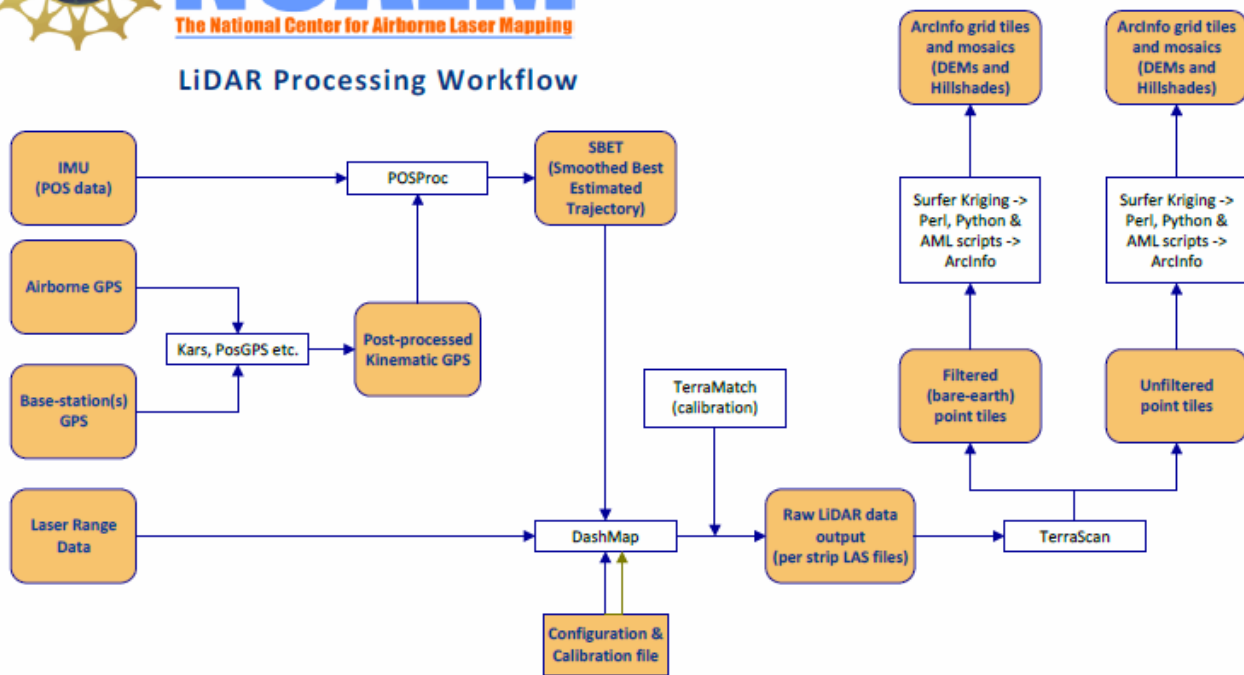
The National Center for Airborne Laser Mapping

LiDAR Processing Workflow

IMU (POS data)

POSProc

SBET (Smoothed Best Estimated Trajectory)

Airborne GPS

Kars, PosGPS etc.

Post-processed Kinematic GPS

Base-station(s) GPS

Laser Range Data

DashMap

TerraMatch (calibration)

Raw LiDAR data output (per strip LAS files)

TerraScan

Configuration & Calibration file

ArcInfo grid tiles and mosaics (DEMs and Hillshades)

Surfer Kriging -> Perl, Python & AML scripts -> ArcInfo

Filtered (bare-earth) point tiles

ArcInfo grid tiles and mosaics (DEMs and Hillshades)

Surfer Kriging -> Perl, Python & AML scripts -> ArcInfo

Unfiltered point tiles